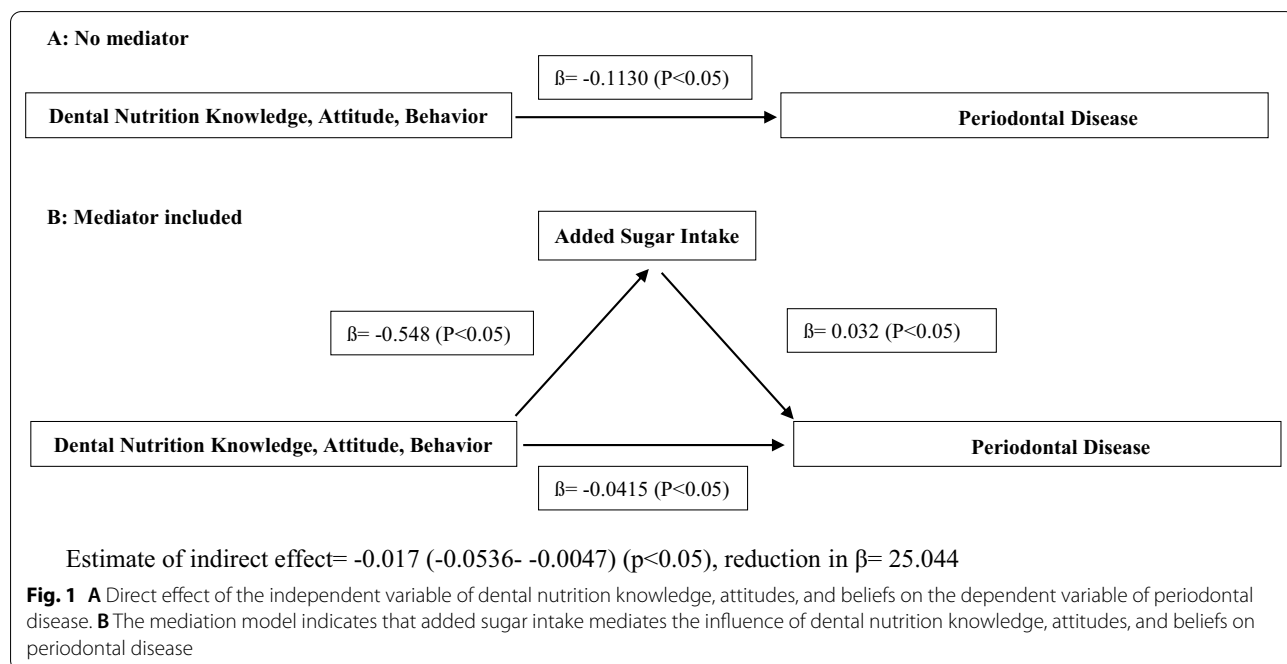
A: No mediator

ß= -0.1130 (P<0.05)

Dental Nutrition Knowledge, Attitude, Behavior

Periodontal Disease

B: Mediator included

Added Sugar Intake

ß= -0.548 (P<0.05)

ß= 0.032 (P<0.05)

Dental Nutrition Knowledge, Attitude, Behavior

Periodontal Disease

ß= -0.0415 (P<0.05)

Estimate of indirect effect= -0.017 (-0.0536- -0.0047) (p<0.05), reduction in β= 25.044

**Fig. 1** **A** Direct effect of the independent variable of dental nutrition knowledge, attitudes, and beliefs on the dependent variable of periodontal disease. **B** The mediation model indicates that added sugar intake mediates the influence of dental nutrition knowledge, attitudes, and beliefs on periodontal disease